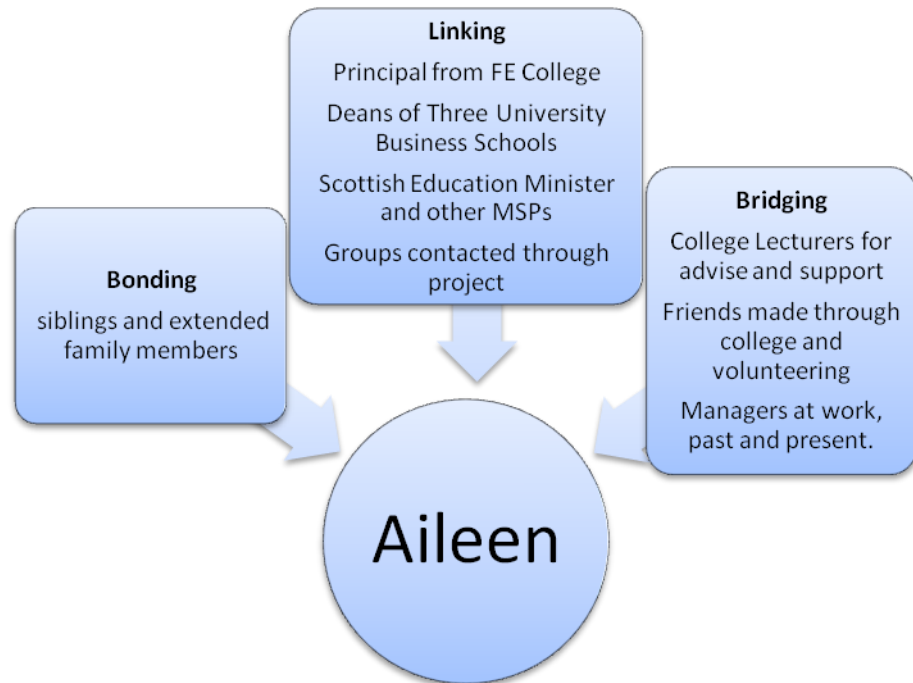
Linking

Principal from FE College

Deans of Three University Business Schools

Scottish Education Minister and other MSPs

Groups contacted through project

Bonding

siblings and extended family members

Bridging

College Lecturers for advise and support

Friends made through college and volunteering

Managers at work, past and present.

Aileen